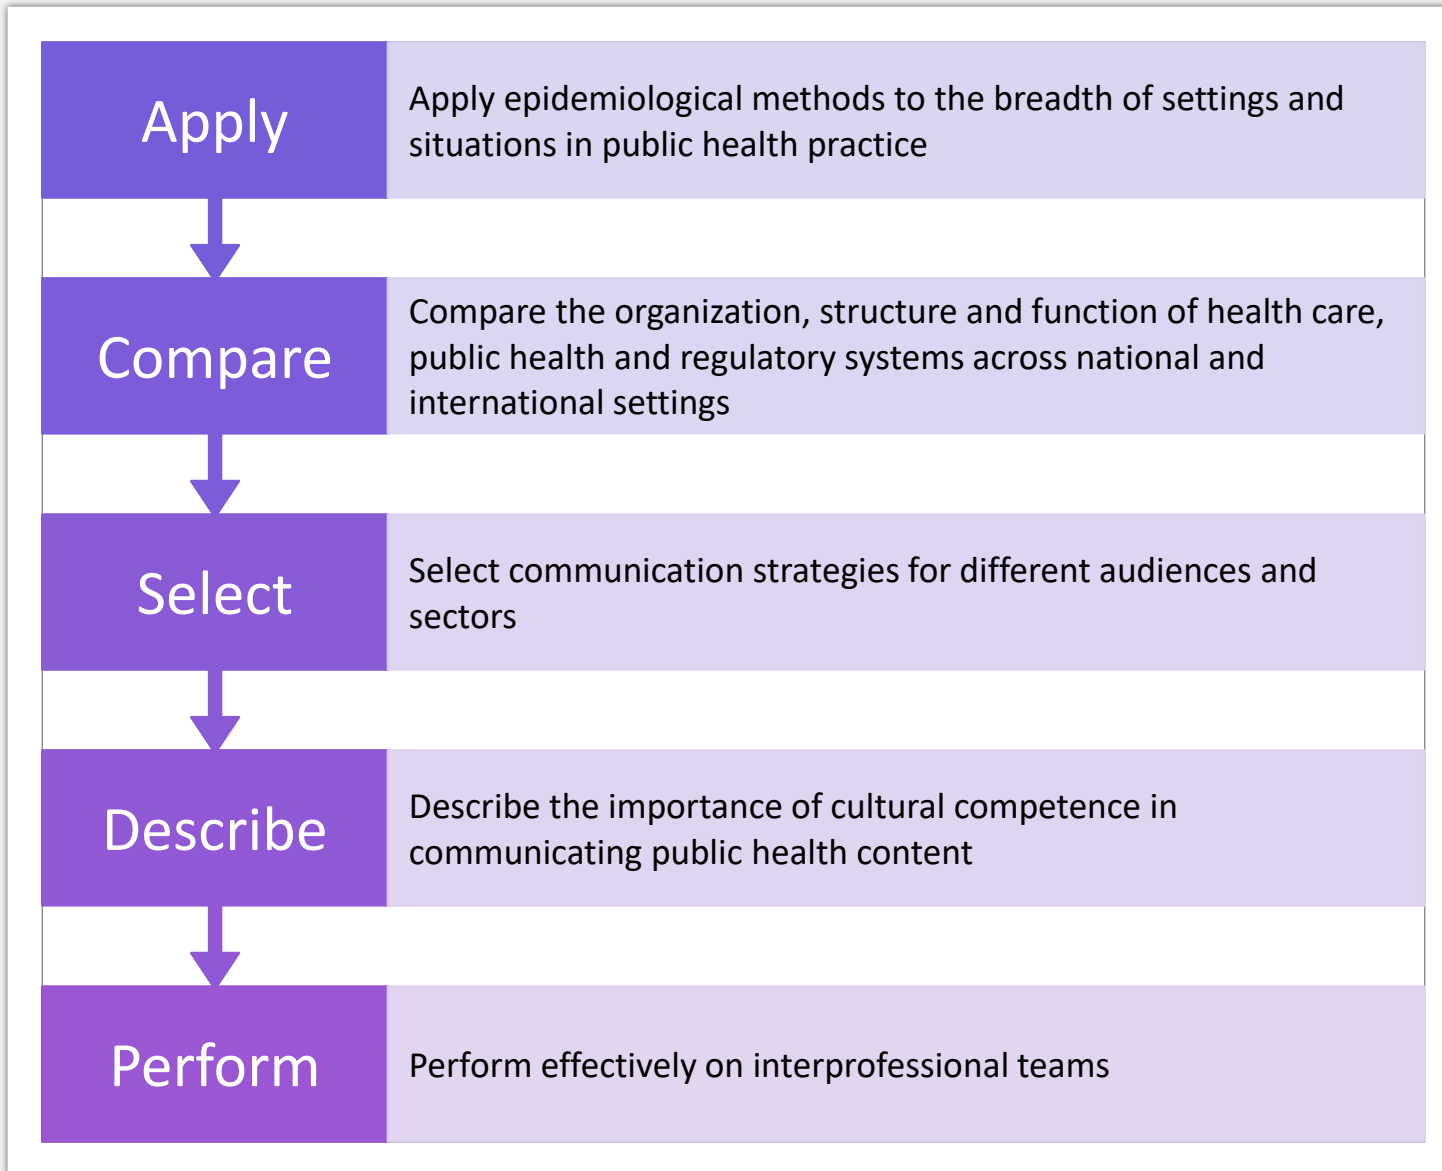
Apply

Apply epidemiological methods to the breadth of settings and situations in public health practice

Compare

Compare the organization, structure and function of health care, public health and regulatory systems across national and international settings

Select

Select communication strategies for different audiences and sectors

Describe

Describe the importance of cultural competence in communicating public health content

Perform

Perform effectively on interprofessional teams